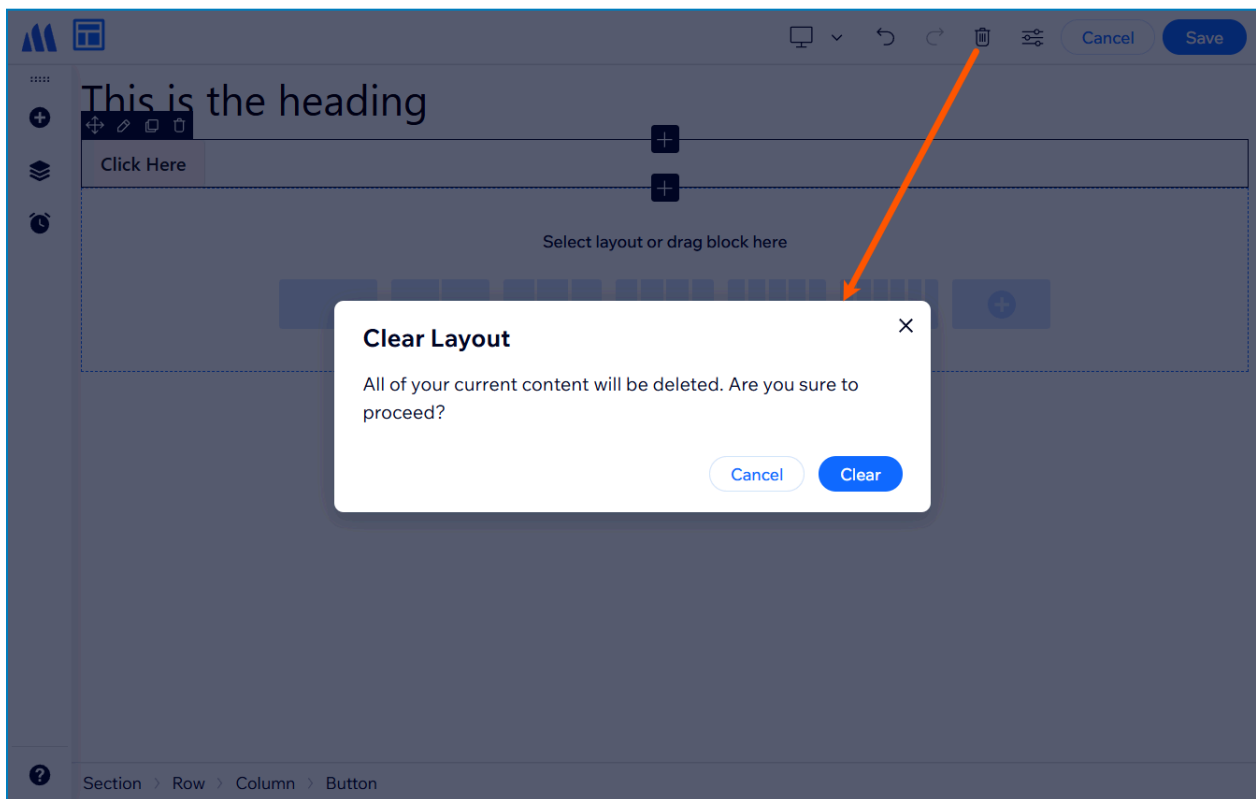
Cancel Save

This is the heading

Click Here

Select layout or drag block here

Clear Layout

All of your current content will be deleted. Are you sure to proceed?

Cancel Clear

Section › Row › Column › Button